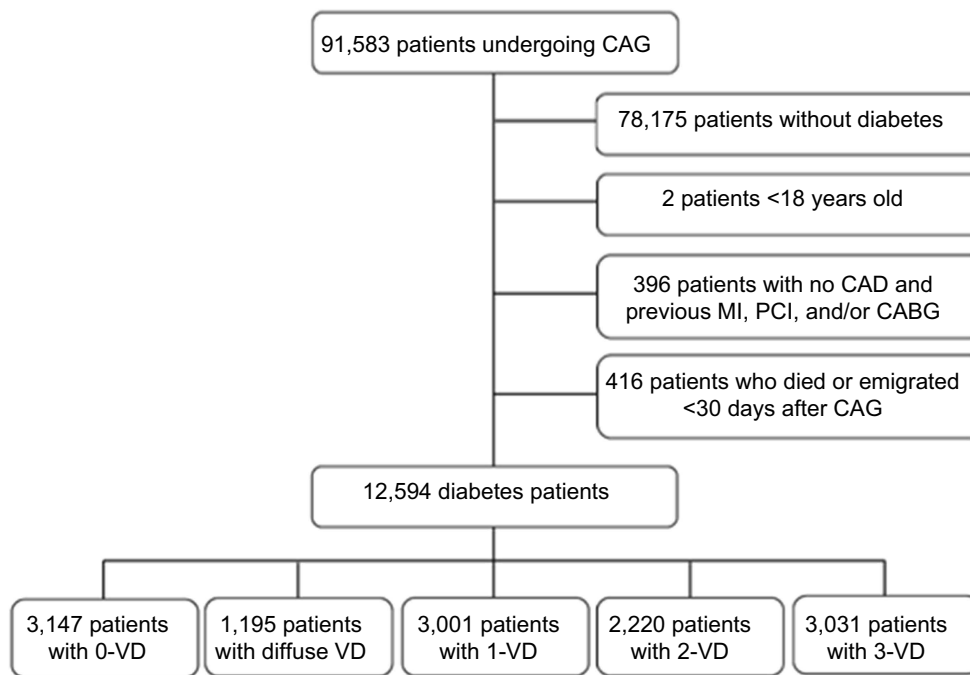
91,583 patients undergoing CAG

78,175 patients without diabetes

2 patients <18 years old

396 patients with no CAD and previous MI, PCI, and/or CABG

416 patients who died or emigrated <30 days after CAG

12,594 diabetes patients

3,147 patients with 0-VD

1,195 patients with diffuse VD

3,001 patients with 1-VD

2,220 patients with 2-VD

3,031 patients with 3-VD